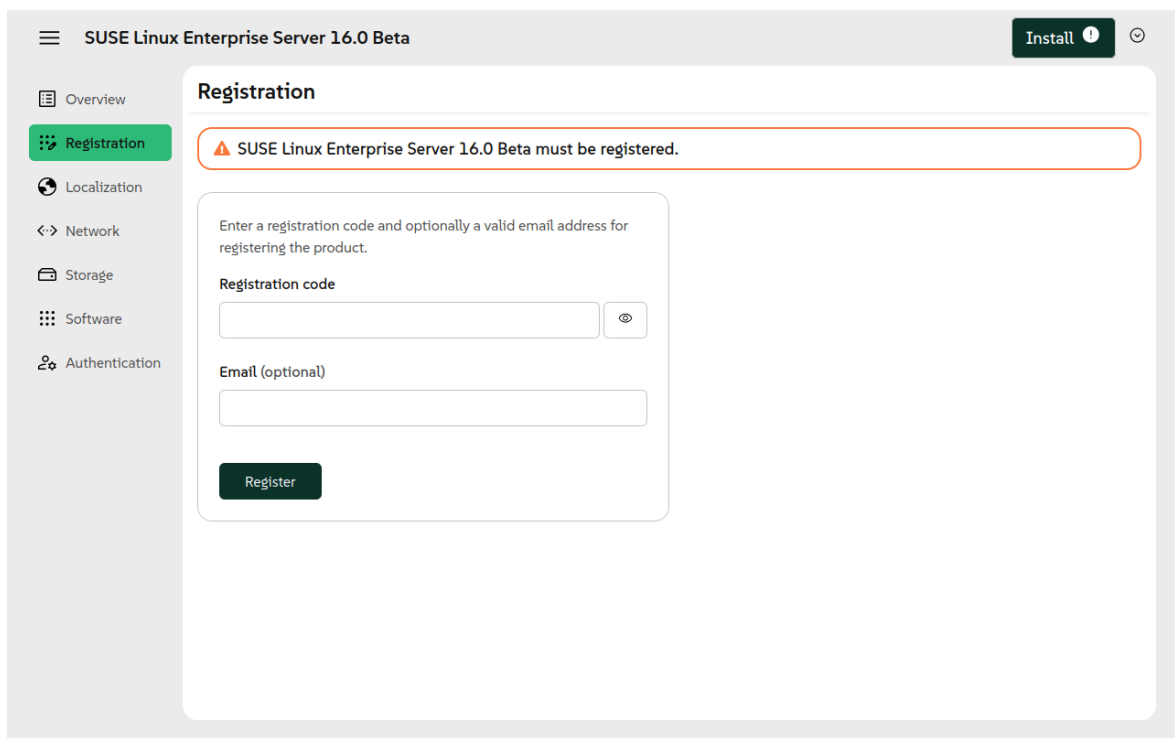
SUSE Linux Enterprise Server 16.0 Beta

Install

Overview
Registration
Localization
Network
Storage
Software
Authentication

Registration

SUSE Linux Enterprise Server 16.0 Beta must be registered.

Enter a registration code and optionally a valid email address for registering the product.

Registration code

Email (optional)

Register